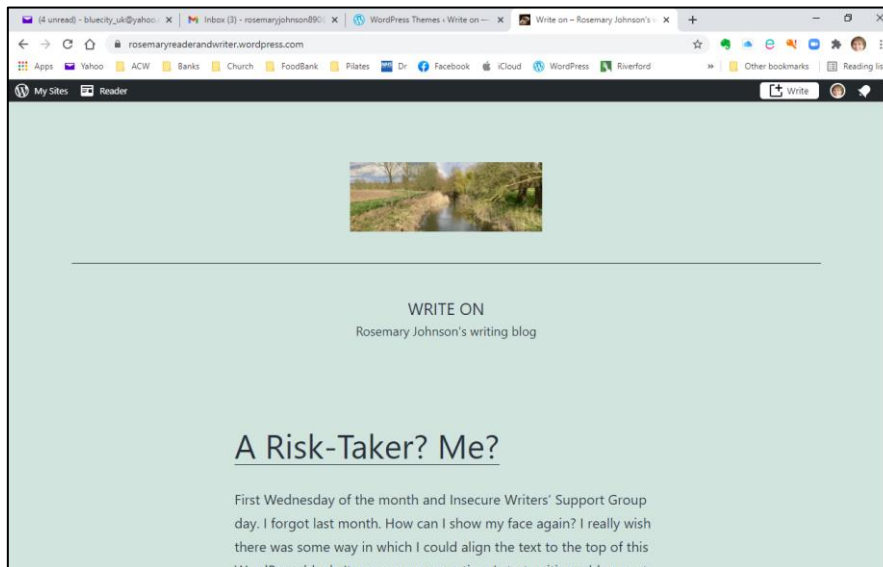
(4 unread) - bluecity_uk@yahoo × Inbox (3) - rosemaryjohnson890 × WordPress Themes › Write on — × Write on – Rosemary Johnson's × +

rosemaryreaderandwriter.wordpress.com

Apps Yahoo ACW Banks Church FoodBank Pilates Dr Facebook iCloud WordPress Riverford » Other bookmarks Reading lis

My Sites Reader Write

WRITE ON
Rosemary Johnson's writing blog

A Risk-Taker? Me?

First Wednesday of the month and Insecure Writers' Support Group day. I forgot last month. How can I show my face again? I really wish there was some way in which I could align the text to the top of this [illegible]